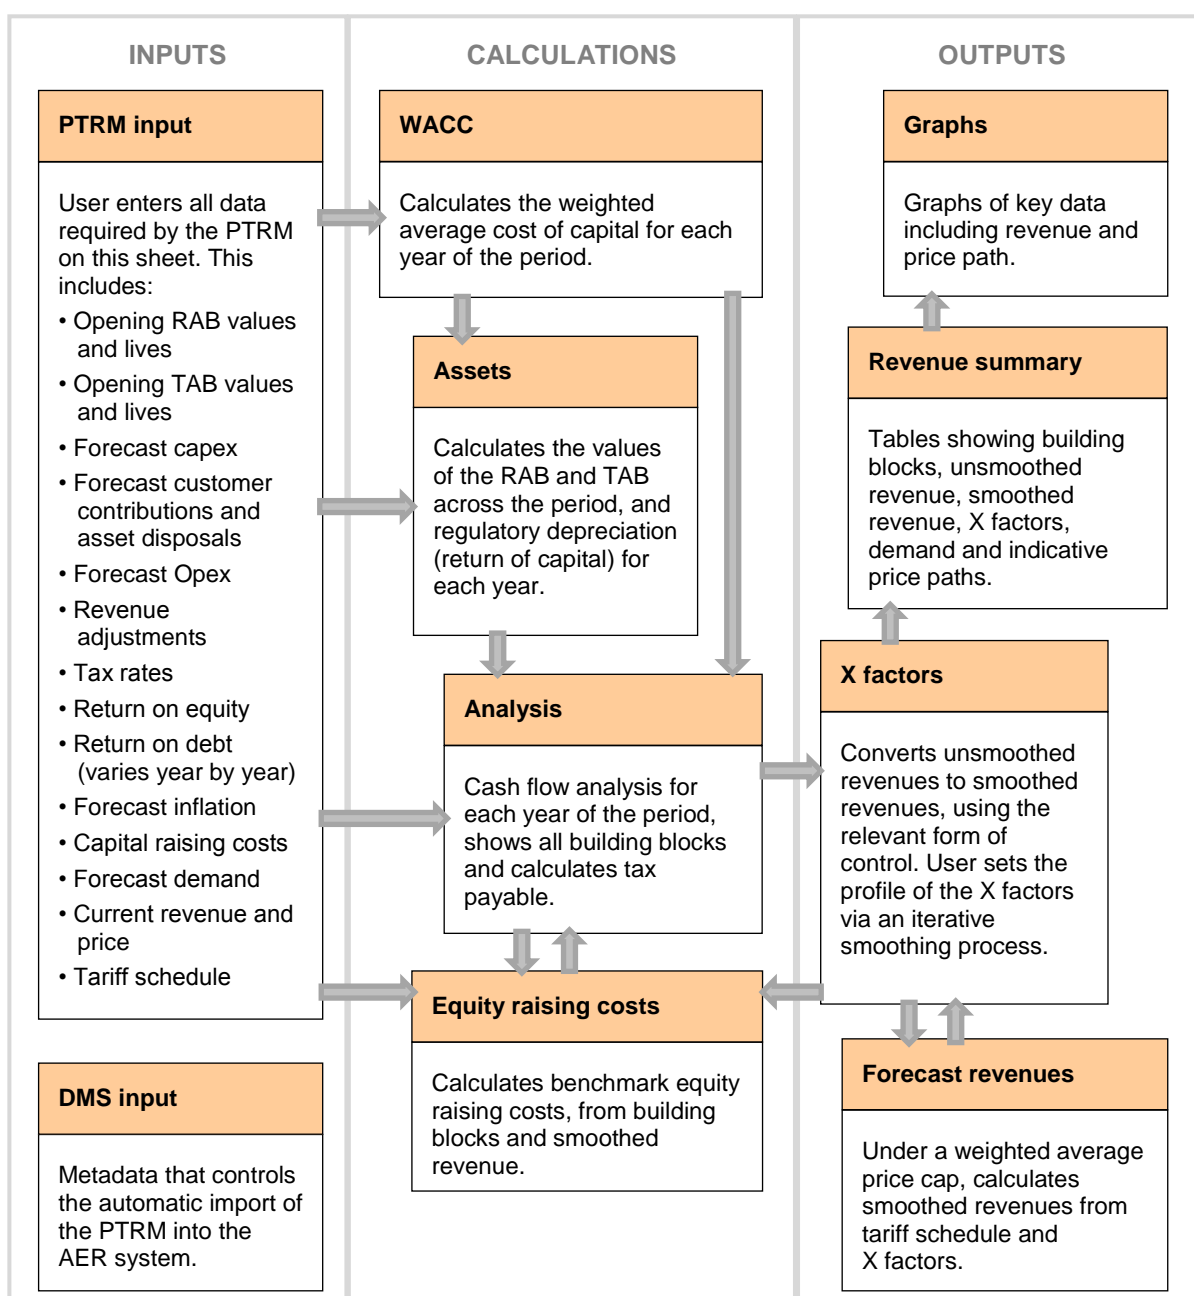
INPUTS

PTRM input

User enters all data required by the PTRM on this sheet. This includes:

• Opening RAB values and lives
• Opening TAB values and lives
• Forecast capex
• Forecast customer contributions and asset disposals
• Forecast Opex
• Revenue adjustments
• Tax rates
• Return on equity
• Return on debt (varies year by year)
• Forecast inflation
• Capital raising costs
• Forecast demand
• Current revenue and price
• Tariff schedule

DMS input

Metadata that controls the automatic import of the PTRM into the AER system.

CALCULATIONS

WACC

Calculates the weighted average cost of capital for each year of the period.

Assets

Calculates the values of the RAB and TAB across the period, and regulatory depreciation (return of capital) for each year.

Analysis

Cash flow analysis for each year of the period, shows all building blocks and calculates tax payable.

Equity raising costs

Calculates benchmark equity raising costs, from building blocks and smoothed revenue.

OUTPUTS

Graphs

Graphs of key data including revenue and price path.

Revenue summary

Tables showing building blocks, unsmoothed revenue, smoothed revenue, X factors, demand and indicative price paths.

X factors

Converts unsmoothed revenues to smoothed revenues, using the relevant form of control. User sets the profile of the X factors via an iterative smoothing process.

Forecast revenues

Under a weighted average price cap, calculates smoothed revenues from tariff schedule and X factors.